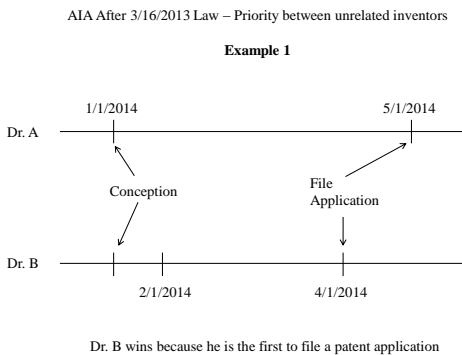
AIA After 3/16/2013 Law – Priority between unrelated inventors

Example 1

1/1/2014

5/1/2014

Dr. A

Conception

File Application

Dr. B

2/1/2014

4/1/2014

Dr. B wins because he is the first to file a patent application